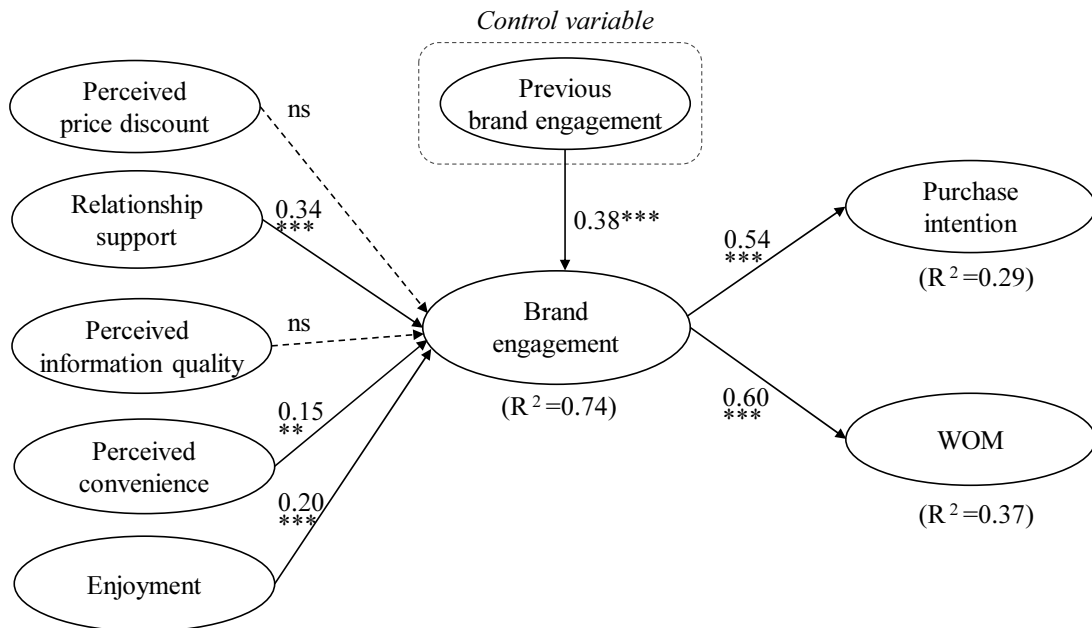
Control variable

Previous brand engagement

Perceived price discount

ns

Relationship support

0.34 ***

0.38***

Perceived information quality

ns

Brand engagement

($R^2$=0.74)

0.15 **

Perceived convenience

0.20 ***

Enjoyment

0.54 ***

Purchase intention

($R^2$=0.29)

0.60 ***

WOM

($R^2$=0.37)